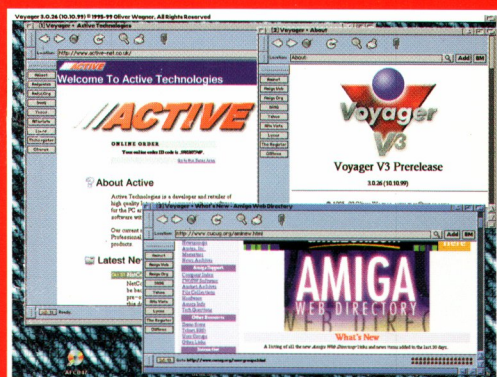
Voyager 3.0.26 (10.10.99) © 1995-99 Oliver Wagner, All Rights Reserved

[1] Voyager • Active Technologies

Location: http://www.active-net.co.uk/

Welcome To Active Technologies

//ACTIVE

ONLINE ORDER

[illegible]

About Active

Active Technologies is a developer and retailer of high quality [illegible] for the PC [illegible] software wit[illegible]

Our current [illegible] Professional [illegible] products.

Latest Ne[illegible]

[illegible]

Ready.

[2] Voyager • About

Location: about:

Add BM

Voyager V3

Voyager V3 Prerelease

3.0.26 (10.10.99)

[3] Voyager • What's New • Amiga Web Directory

Location: http://www.cucug.org/amiwww.html

Add BM

AMIGA WEB DIRECTORY

What's New

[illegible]